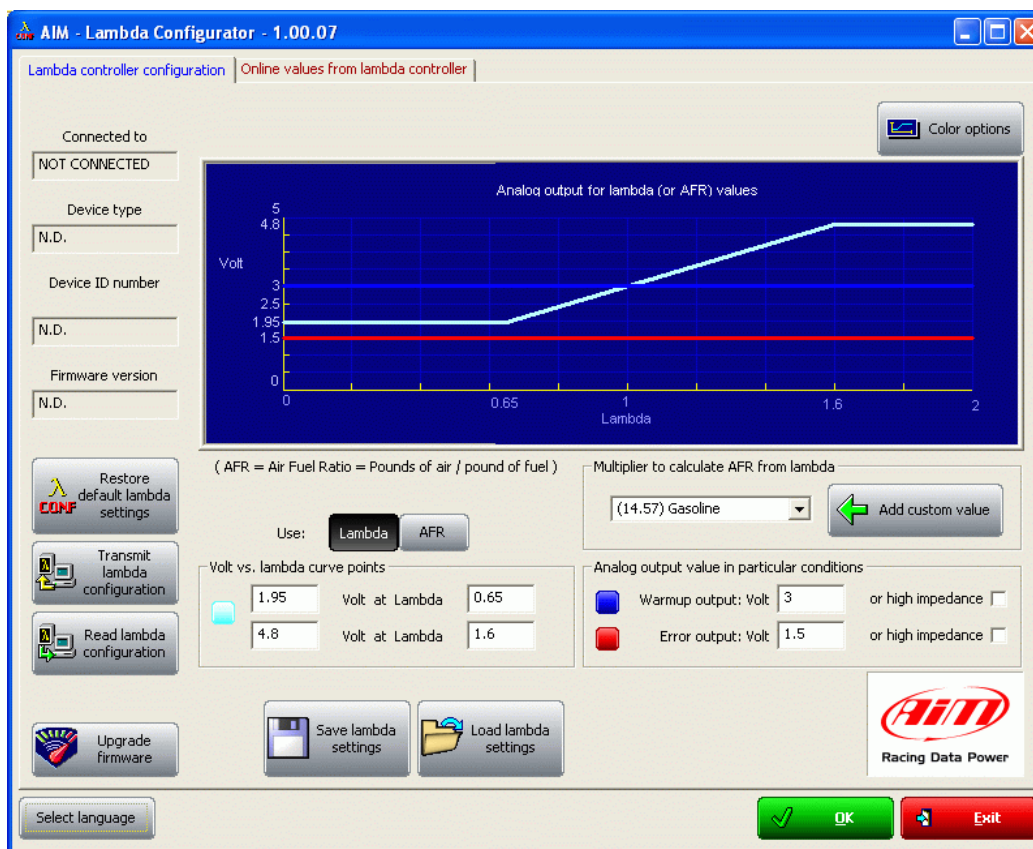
AIM - Lambda Configurator - 1.00.07

Lambda controller configuration | Online values from lambda controller

Connected to
NOT CONNECTED

Device type
N.D.

Device ID number
N.D.

Firmware version
N.D.

Color options

Analog output for lambda (or AFR) values

Volt
5
4.8
3
2.5
1.95
1.5
0

0
0.65
1
1.6
2
Lambda

( AFR = Air Fuel Ratio = Pounds of air / pound of fuel )

Use: Lambda AFR

Multiplier to calculate AFR from lambda
(14.57) Gasoline
Add custom value

Volt vs. lambda curve points
1.95 Volt at Lambda 0.65
4.8 Volt at Lambda 1.6

Analog output value in particular conditions
Warmup output: Volt 3 or high impedance
Error output: Volt 1.5 or high impedance

Restore default lambda settings

Transmit lambda configuration

Read lambda configuration

Upgrade firmware

Save lambda settings

Load lambda settings

AiM
Racing Data Power

Select language

OK

Exit